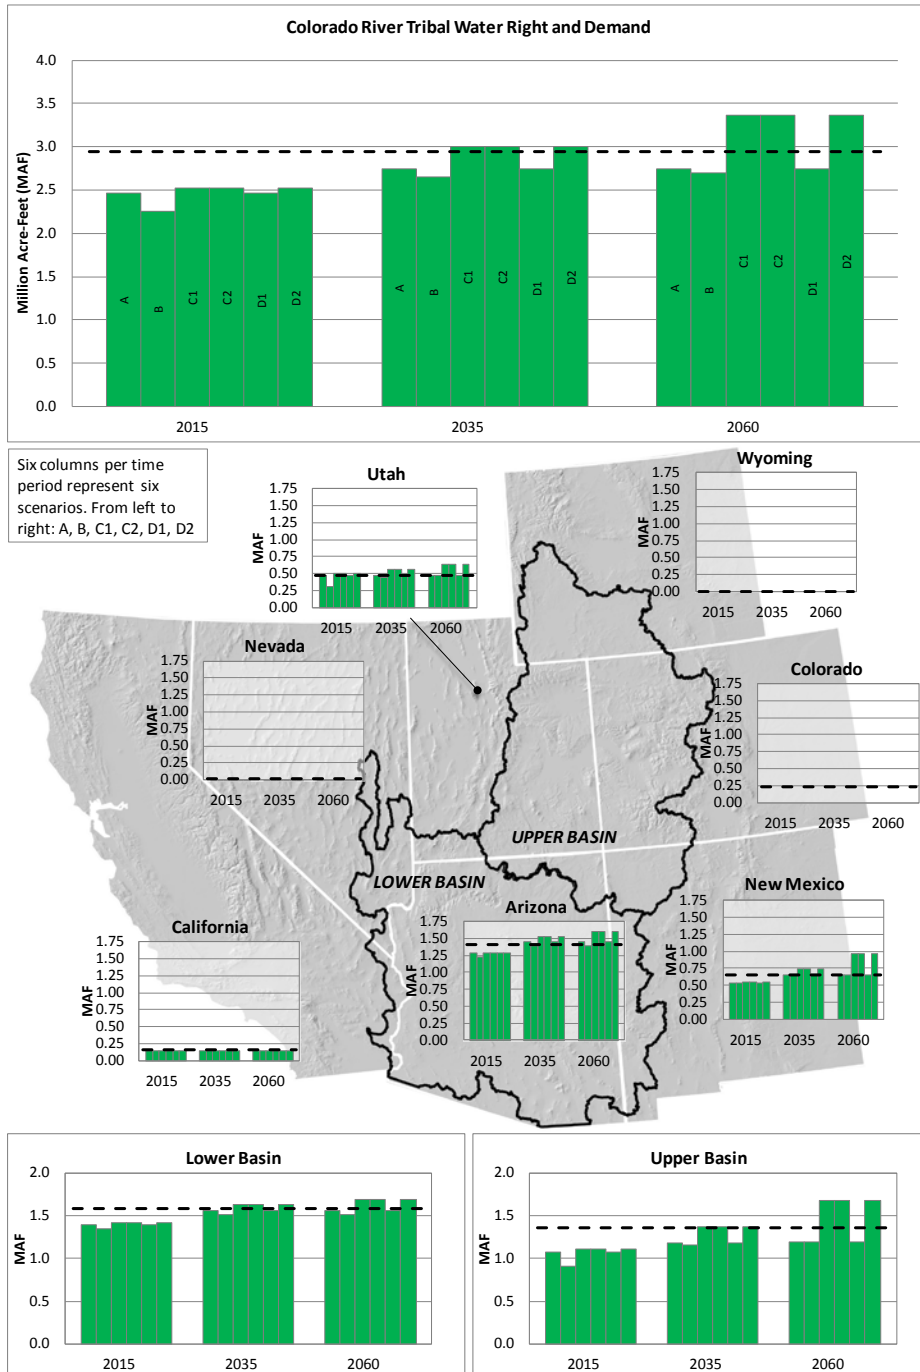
Colorado River Tribal Water Right and Demand

Million Acre-Feet (MAF)

4.0
3.5
3.0
2.5
2.0
1.5
1.0
0.5
0.0

A B C1 C2 D1 D2
A B C1 C2 D1 D2
A B C1 C2 D1 D2

2015 2035 2060

Six columns per time period represent six scenarios. From left to right: A, B, C1, C2, D1, D2

Utah
MAF
1.75 1.50 1.25 1.00 0.75 0.50 0.25 0.00
2015 2035 2060

Wyoming
MAF
1.75 1.50 1.25 1.00 0.75 0.50 0.25 0.00
2015 2035 2060

Nevada
MAF
1.75 1.50 1.25 1.00 0.75 0.50 0.25 0.00
2015 2035 2060

Colorado
MAF
1.75 1.50 1.25 1.00 0.75 0.50 0.25 0.00
2015 2035 2060

UPPER BASIN

LOWER BASIN

Arizona
MAF
1.75 1.50 1.25 1.00 0.75 0.50 0.25 0.00
2015 2035 2060

New Mexico
MAF
1.75 1.50 1.25 1.00 0.75 0.50 0.25 0.00
2015 2035 2060

California
MAF
1.75 1.50 1.25 1.00 0.75 0.50 0.25 0.00
2015 2035 2060

Lower Basin
MAF
2.0 1.5 1.0 0.5 0.0
2015 2035 2060

Upper Basin
MAF
2.0 1.5 1.0 0.5 0.0
2015 2035 2060